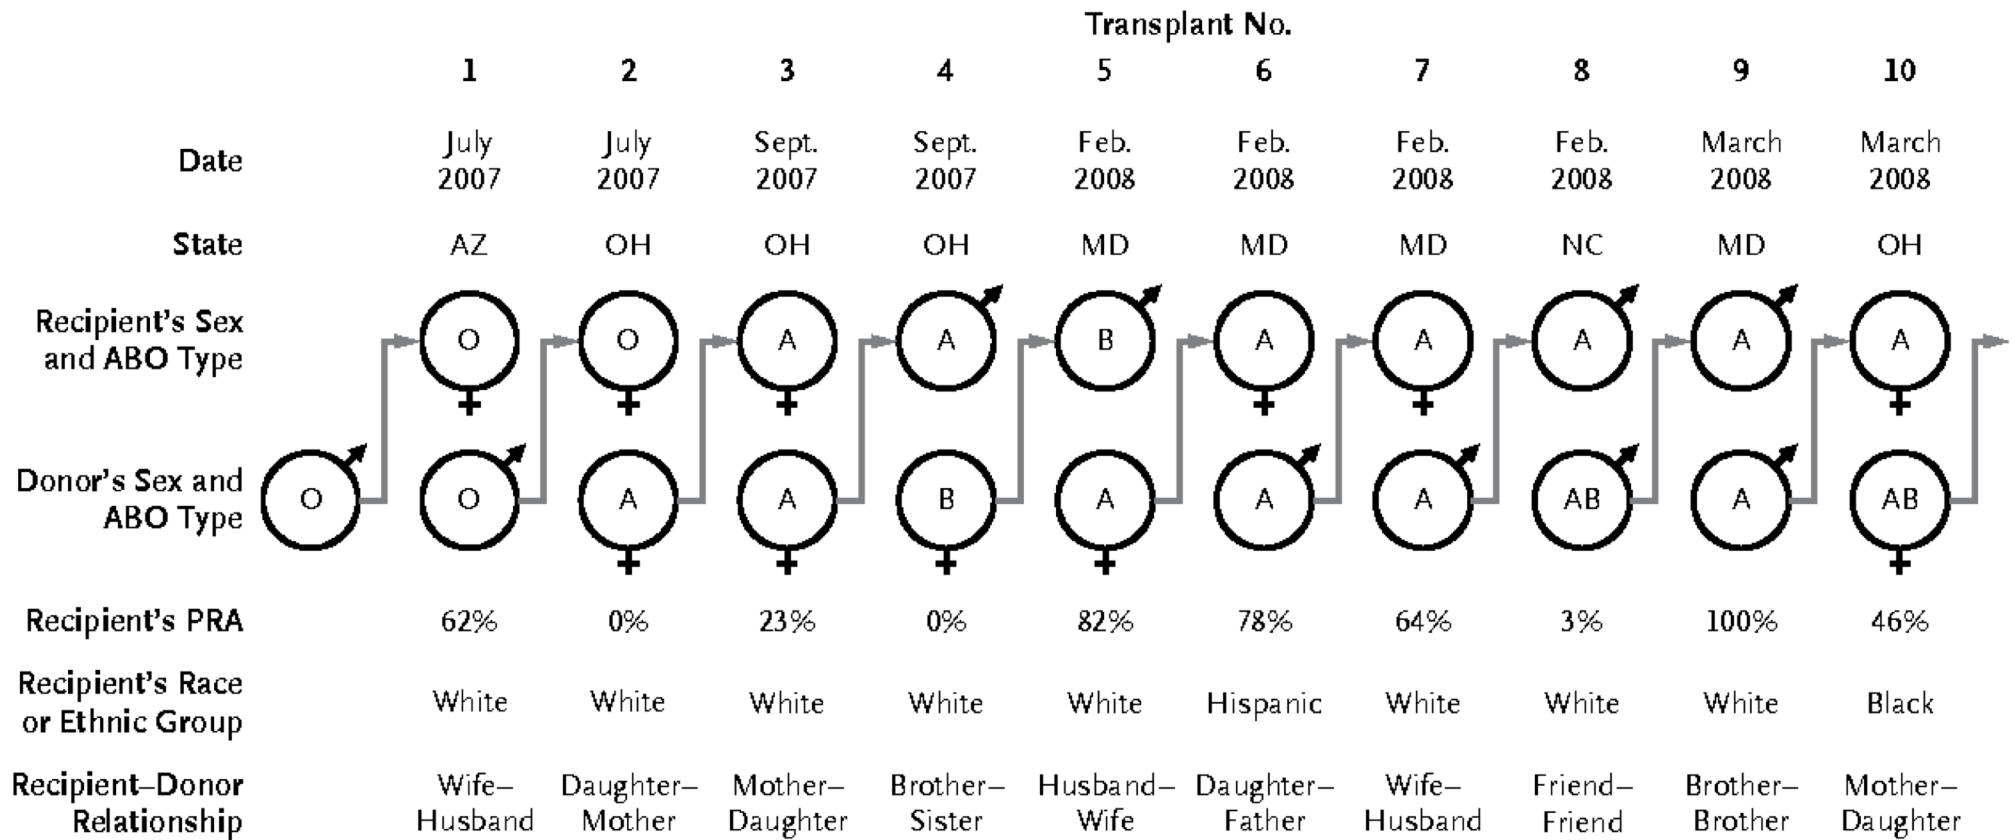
Transplant No.

| | 1 | 2 | 3 | 4 | 5 | 6 | 7 | 8 | 9 | 10 |
|---|---|---|---|---|---|---|---|---|---|---|
| Date | July 2007 | July 2007 | Sept. 2007 | Sept. 2007 | Feb. 2008 | Feb. 2008 | Feb. 2008 | Feb. 2008 | March 2008 | March 2008 |
| State | AZ | OH | OH | OH | MD | MD | MD | NC | MD | OH |
| Recipient's Sex and ABO Type | O | O | A | A | B | A | A | A | A | A |
| Donor's Sex and ABO Type | O | A | A | B | A | A | A | AB | A | AB |
| Recipient's PRA | 62% | 0% | 23% | 0% | 82% | 78% | 64% | 3% | 100% | 46% |
| Recipient's Race or Ethnic Group | White | White | White | White | White | Hispanic | White | White | White | Black |
| Recipient–Donor Relationship | Wife–Husband | Daughter–Mother | Mother–Daughter | Brother–Sister | Husband–Wife | Daughter–Father | Wife–Husband | Friend–Friend | Brother–Brother | Mother–Daughter |

O